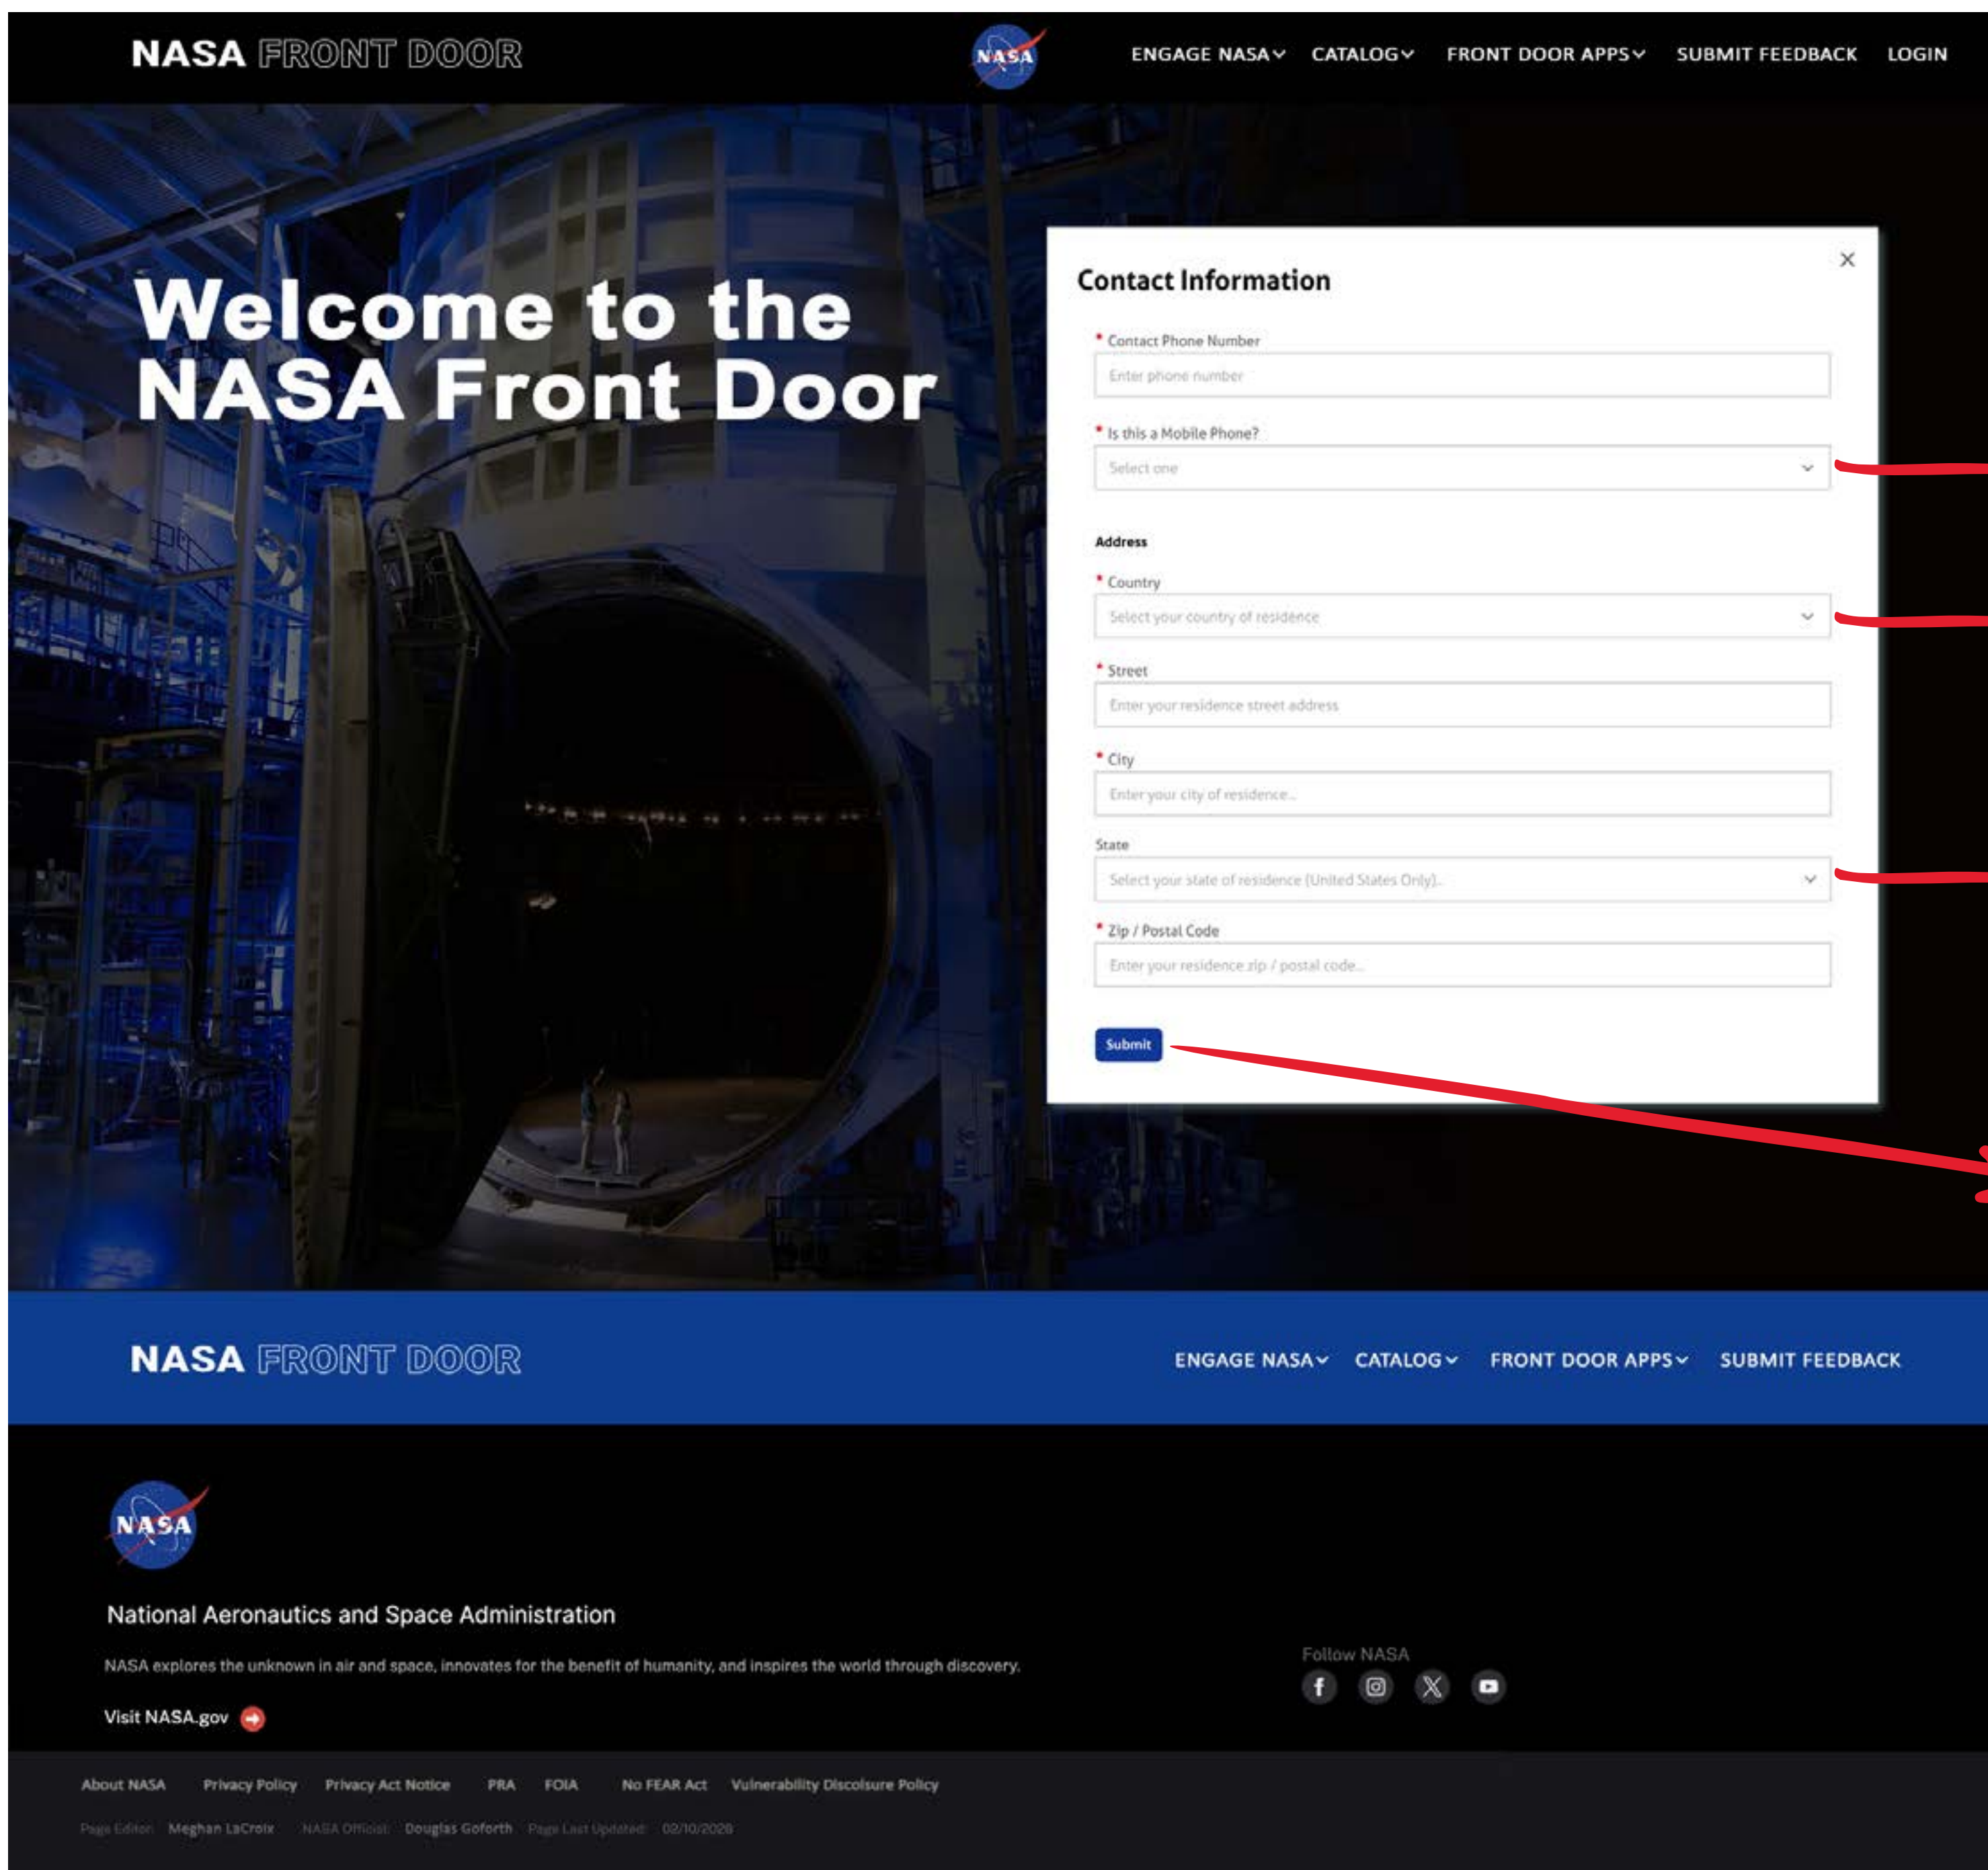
NASA FRONT DOOR

NASA

ENGAGE NASA CATALOG FRONT DOOR APPS SUBMIT FEEDBACK LOGIN

Welcome to the NASA Front Door

Contact Information

×

* Contact Phone Number

Enter phone number

* Is this a Mobile Phone?

Select one

Address

* Country

Select your country of residence

* Street

Enter your residence street address

* City

Enter your city of residence...

State

Select your state of residence (United States Only)...

* Zip / Postal Code

Enter your residence zip / postal code...

Submit

NASA FRONT DOOR

ENGAGE NASA CATALOG FRONT DOOR APPS SUBMIT FEEDBACK

NASA

National Aeronautics and Space Administration

NASA explores the unknown in air and space, innovates for the benefit of humanity, and inspires the world through discovery.

Visit NASA.gov

Follow NASA

About NASA Privacy Policy Privacy Act Notice PRA FOIA No FEAR Act Vulnerability Disclosure Policy

Page Editor: Meghan LaCroix NASA Official: Douglas Goforth Page Last Updated: 02/10/2026